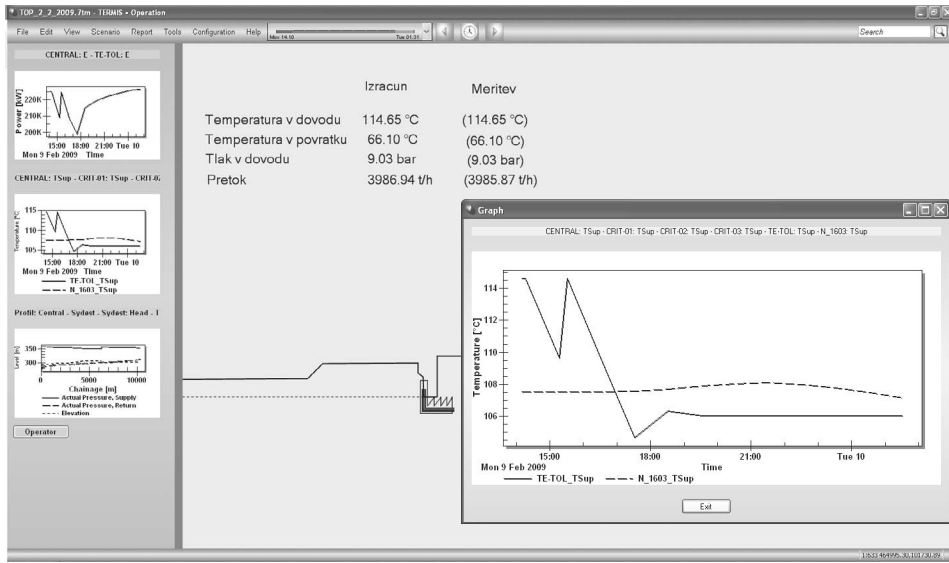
TOP_2_2_2009.7tm - TERMIS - Operation

File Edit View Scenario Report Tools Configuration Help Mon 14:10 Tue 01:31

Search

CENTRAL: E - TE-TOL: E

220K
210K
200K
Power [kW]
15:00 18:00 21:00 Tue 10
Mon 9 Feb 2009 Time

CENTRAL: TSup - CRIT-01: TSup - CRIT-0:

115
110
105
Temperature [°C]
15:00 18:00 21:00 Tue 10
Mon 9 Feb 2009 Time
TE-TOL_TSup
N_1603_TSup

Profil: Central - Sydøst - Sydøst: Head - I

350
300
Level [m]
0 5000 10000
Chainage [m]
Actual Pressure, Supply
Actual Pressure, Return
Elevation

Operator

| | Izracun | Meritev |
|---|---|---|
| Temperatura v dovodu | 114.65 °C | (114.65 °C) |
| Temperatura v povratku | 66.10 °C | (66.10 °C) |
| Tlak v dovodu | 9.03 bar | (9.03 bar) |
| Pretok | 3986.94 t/h | (3985.87 t/h) |

Graph

CENTRAL: TSup - CRIT-01: TSup - CRIT-02: TSup - CRIT-03: TSup - TE-TOL: TSup - N_1603: TSup

114
112
110
108
106
Temperature [°C]
15:00 18:00 21:00 Tue 10
Mon 9 Feb 2009 Time
TE-TOL_TSup N_1603_TSup

Exit

13633.464995,30.101730.89